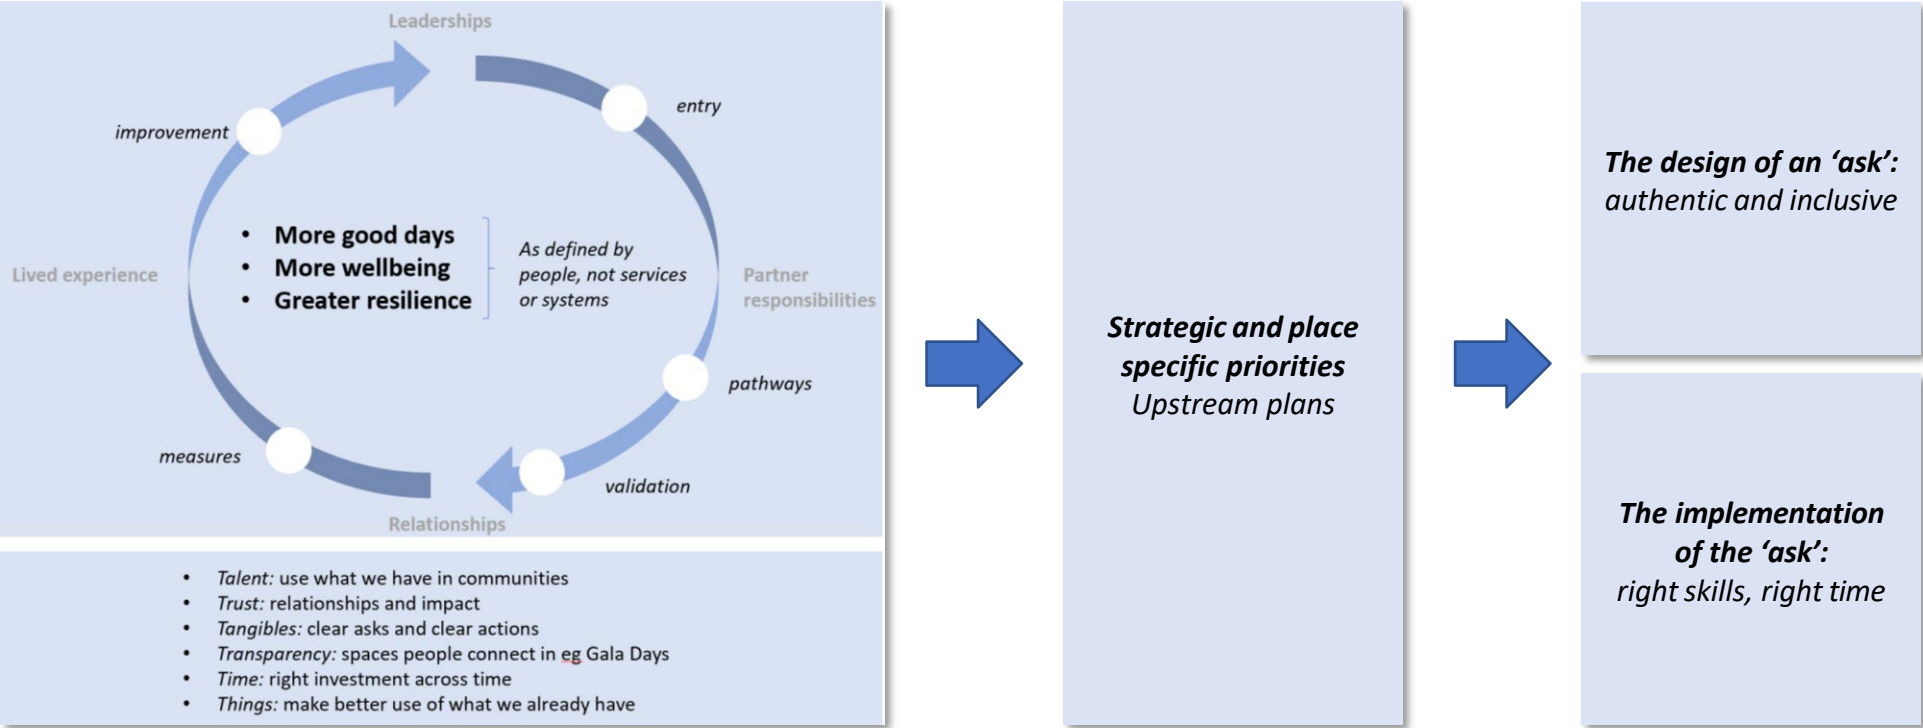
Leaderships

entry

improvement

- More good days
- More wellbeing
- Greater resilience

As defined by people, not services or systems

Lived experience

Partner responsibilities

pathways

measures

validation

Relationships

- *Talent:* use what we have in communities
- *Trust:* relationships and impact
- *Tangibles:* clear asks and clear actions
- *Transparency:* spaces people connect in eg Gala Days
- *Time:* right investment across time
- *Things:* make better use of what we already have

**Strategic and place specific priorities**
*Upstream plans*

**The design of an 'ask':**
*authentic and inclusive*

**The implementation of the 'ask':**
*right skills, right time*